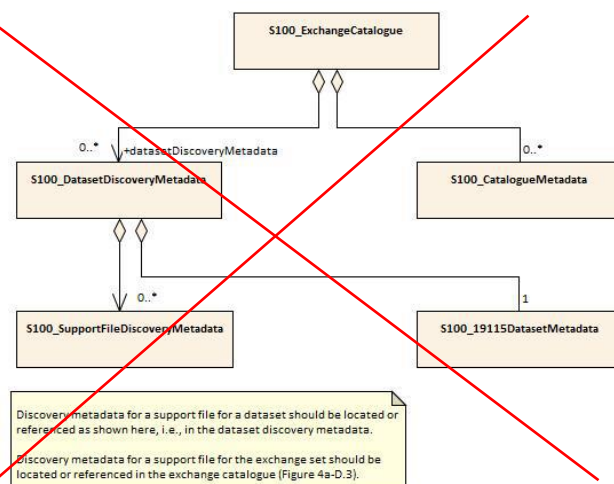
S100_ExchangeCatalogue

0..*

+datasetDiscoveryMetadata

0..*

S100_DatasetDiscoveryMetadata

S100_CatalogueMetadata

0..*

1

S100_SupportFileDiscoveryMetadata

S100_19115DatasetMetadata

Discovery metadata for a support file for a dataset should be located or referenced as shown here, i.e., in the dataset discovery metadata.

Discovery metadata for a support file for the exchange set should be located or referenced in the exchange catalogue (Figure 4a-D.3).